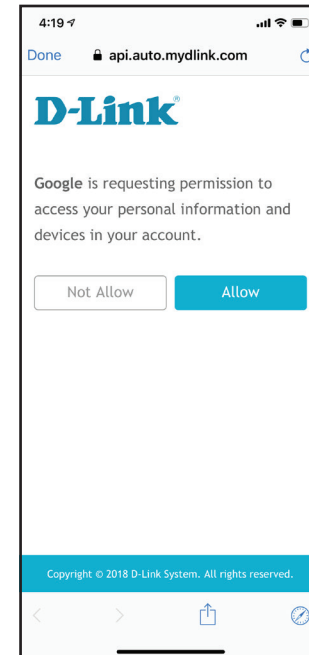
4:19

Done api.auto.mydlink.com

D-Link®

Google is requesting permission to access your personal information and devices in your account.

Not Allow

Allow

Copyright © 2018 D-Link System. All rights reserved.